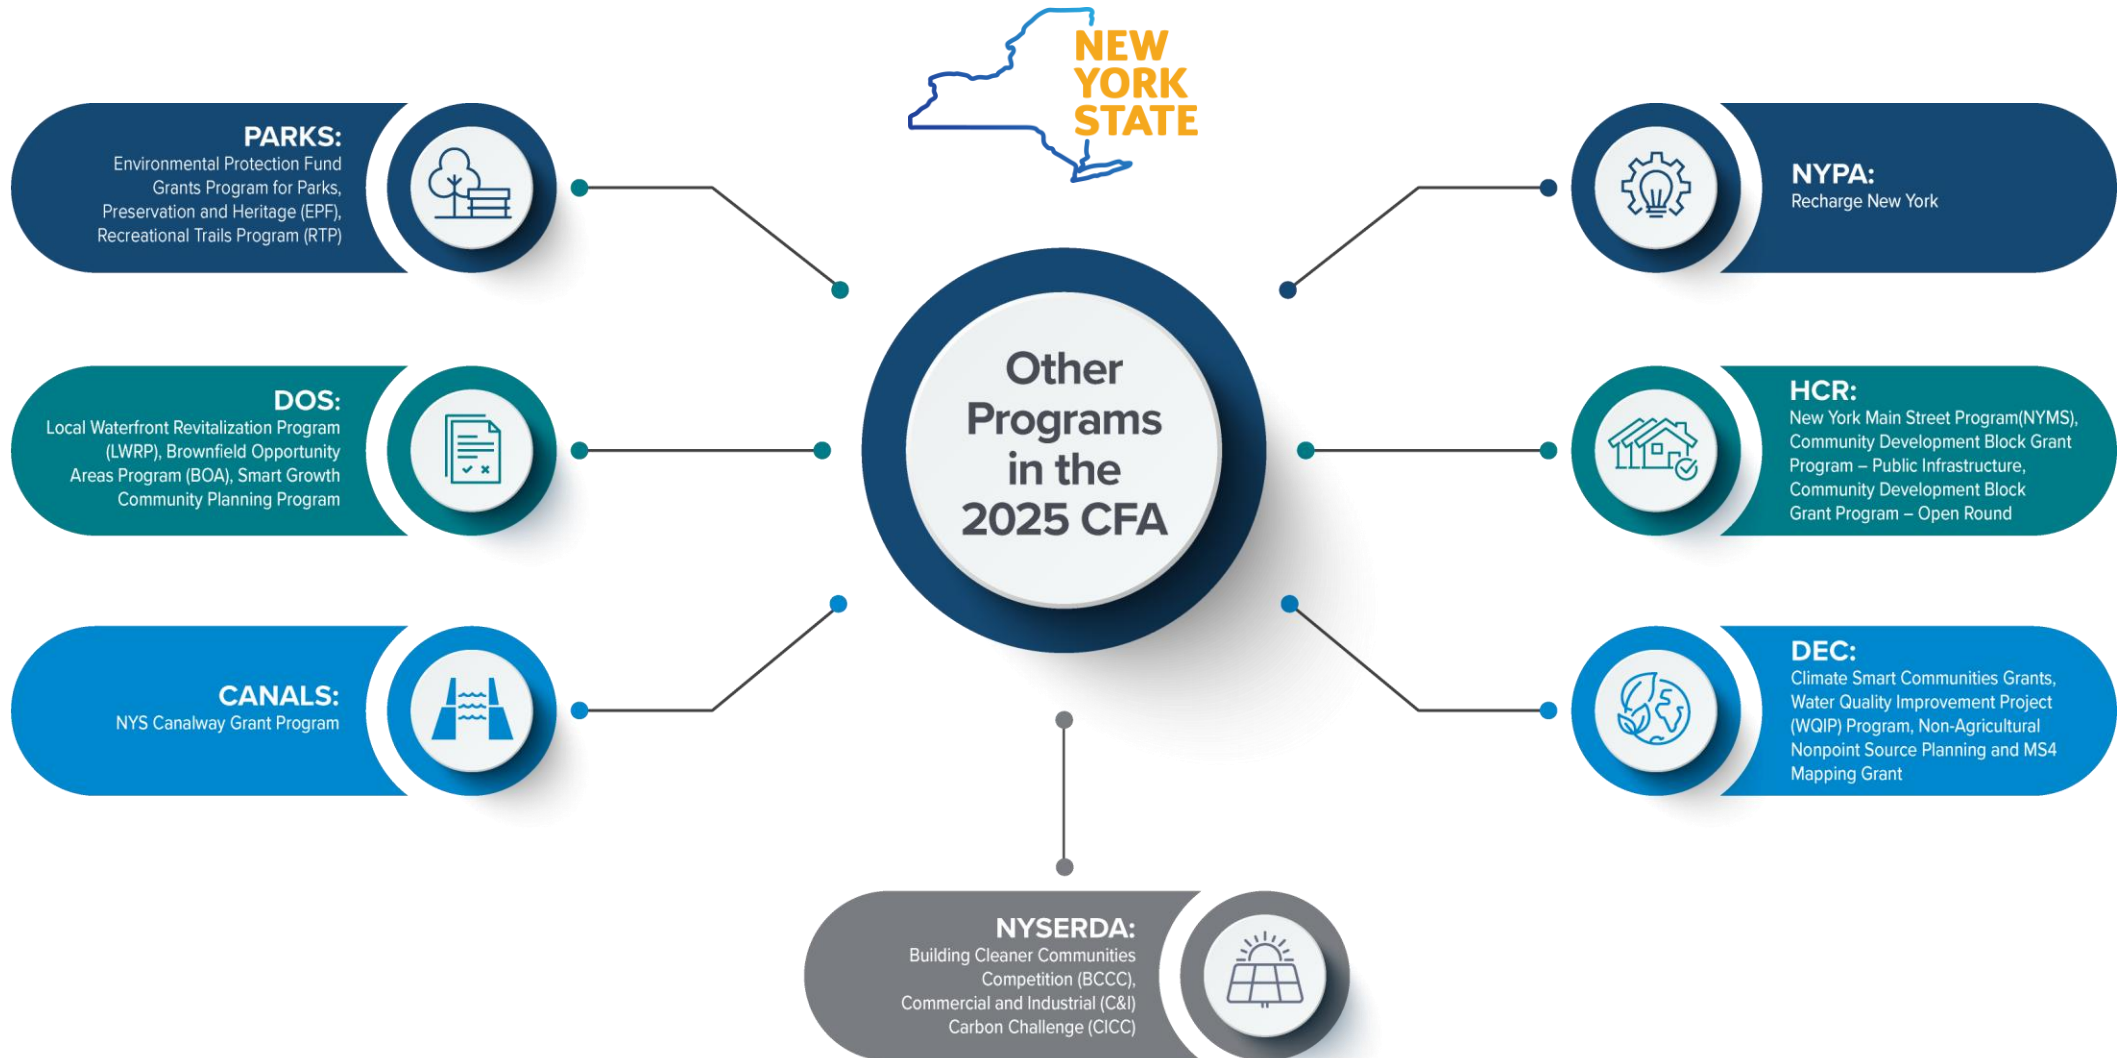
NEW YORK STATE

PARKS:
Environmental Protection Fund Grants Program for Parks, Preservation and Heritage (EPF), Recreational Trails Program (RTP)

NYPA:
Recharge New York

DOS:
Local Waterfront Revitalization Program (LWRP), Brownfield Opportunity Areas Program (BOA), Smart Growth Community Planning Program

Other Programs in the 2025 CFA

HCR:
New York Main Street Program(NYMS), Community Development Block Grant Program – Public Infrastructure, Community Development Block Grant Program – Open Round

CANALS:
NYS Canalway Grant Program

DEC:
Climate Smart Communities Grants, Water Quality Improvement Project (WQIP) Program, Non-Agricultural Nonpoint Source Planning and MS4 Mapping Grant

NYSERDA:
Building Cleaner Communities Competition (BCCC), Commercial and Industrial (C&I) Carbon Challenge (CICC)